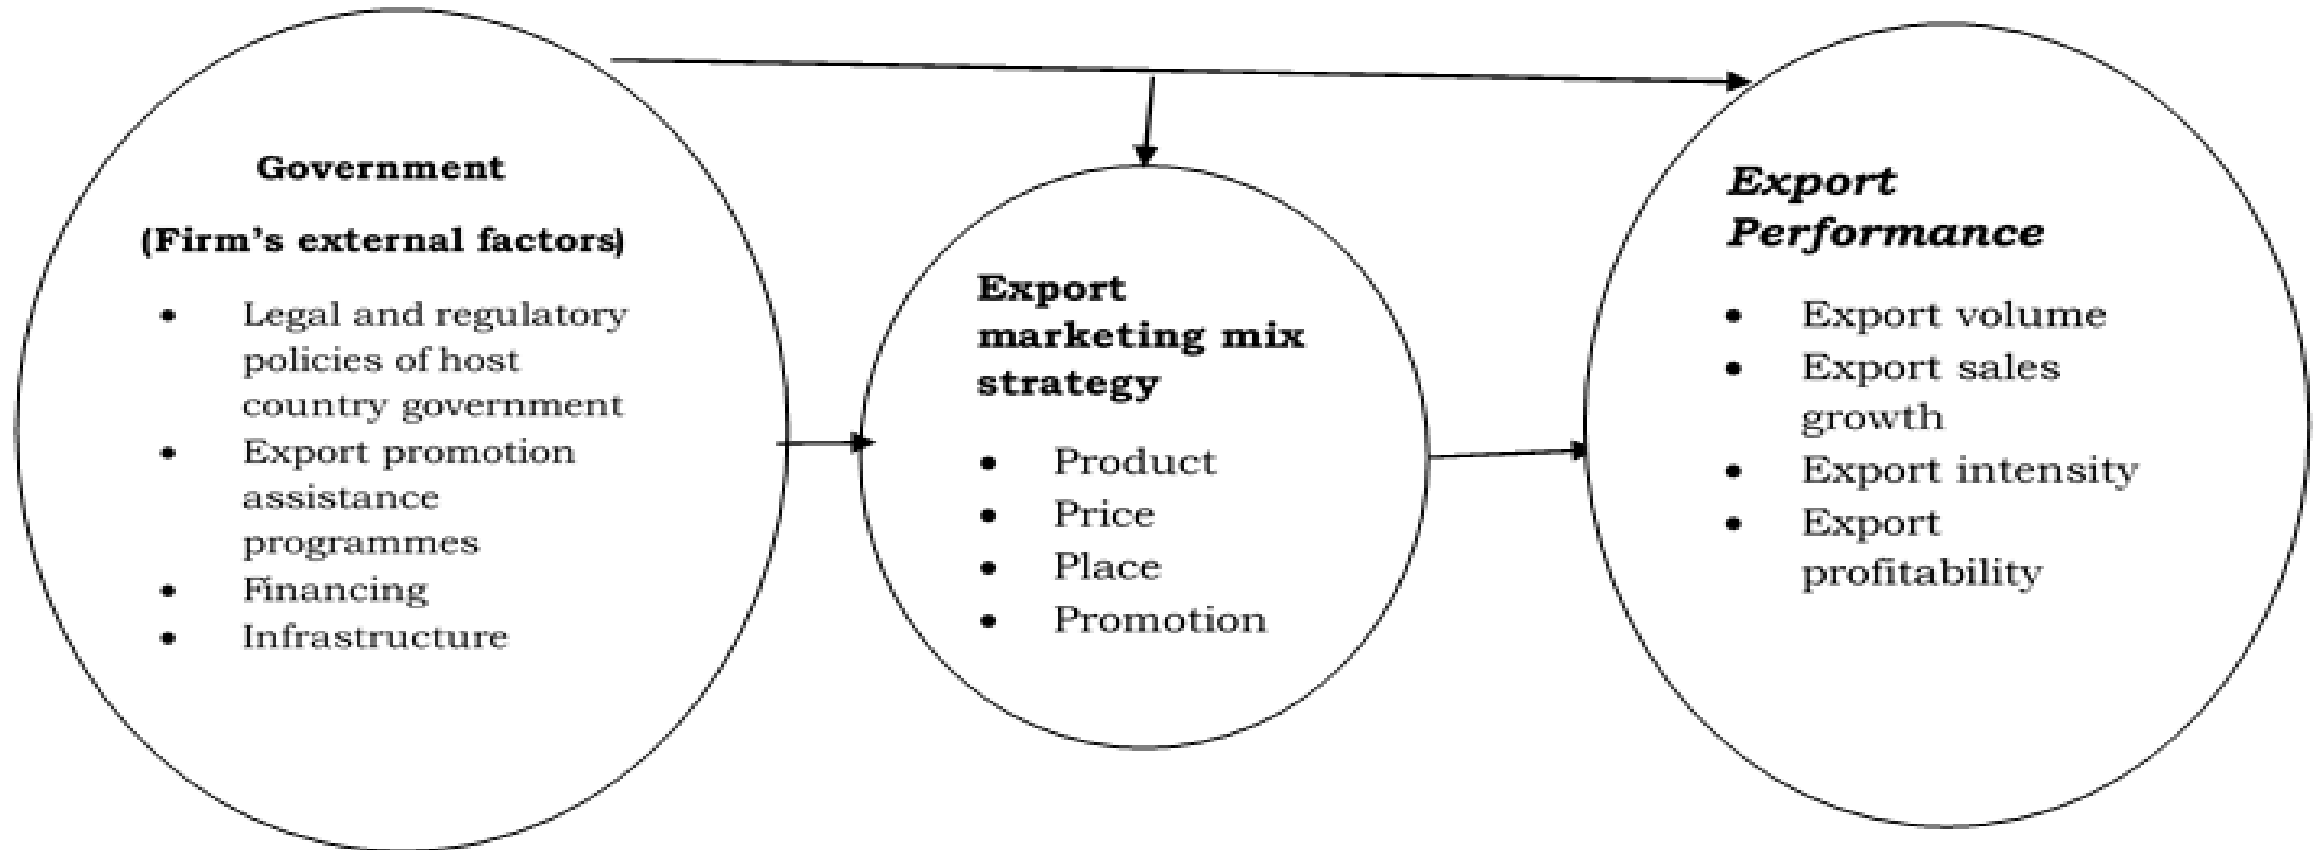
Government

(Firm's external factors)

- Legal and regulatory policies of host country government
- Export promotion assistance programmes
- Financing
- Infrastructure

Export marketing mix strategy

- Product
- Price
- Place
- Promotion

*Export Performance*

- Export volume
- Export sales growth
- Export intensity
- Export profitability